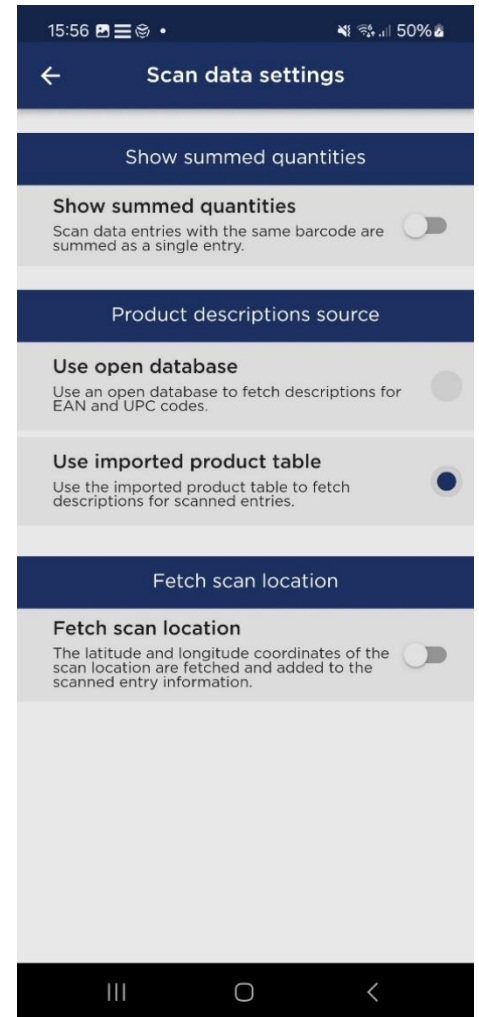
15:56 • 50%

←
Scan data settings

Show summed quantities

Show summed quantities
Scan data entries with the same barcode are summed as a single entry.

Product descriptions source

Use open database
Use an open database to fetch descriptions for EAN and UPC codes.

Use imported product table
Use the imported product table to fetch descriptions for scanned entries.

Fetch scan location

Fetch scan location
The latitude and longitude coordinates of the scan location are fetched and added to the scanned entry information.